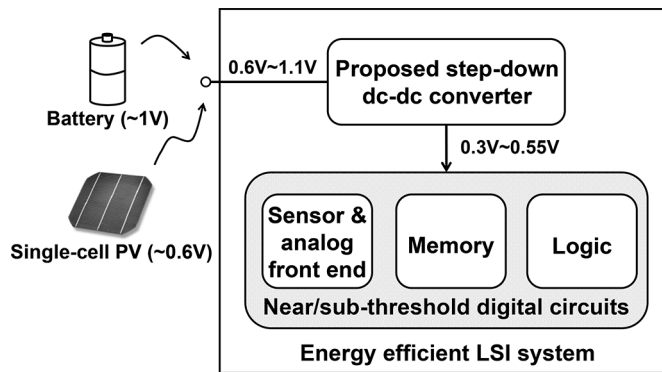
Battery (~1V)

Single-cell PV (~0.6V)

0.6V~1.1V

Proposed step-down dc-dc converter

0.3V~0.55V

Sensor & analog front end

Memory

Logic

Near/sub-threshold digital circuits

Energy efficient LSI system